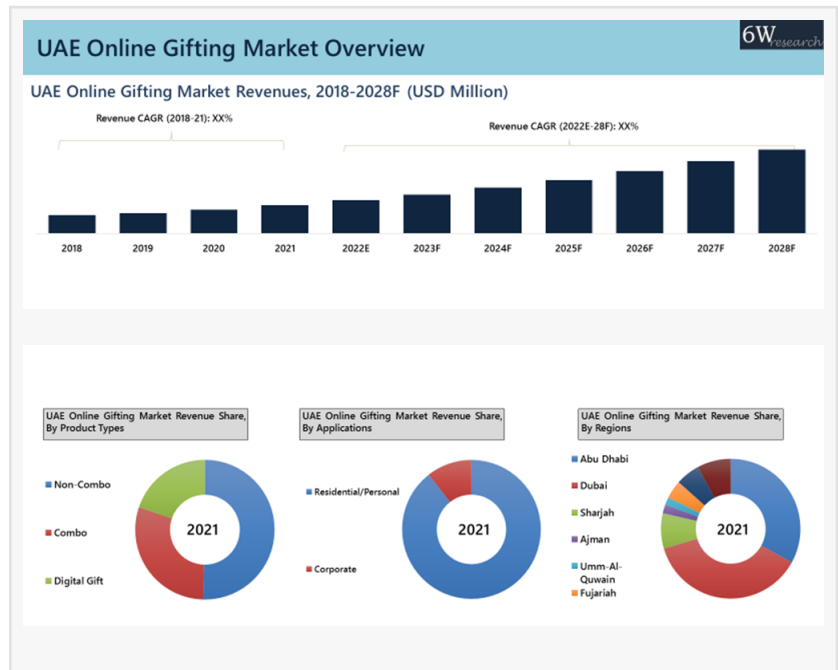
UAE Online Gifting Market Overview

6W research

UAE Online Gifting Market Revenues, 2018-2028F (USD Million)

Revenue CAGR (2018-21): XX%

Revenue CAGR (2022E-28F): XX%

2018 2019 2020 2021 2022E 2023F 2024F 2025F 2026F 2027F 2028F

UAE Online Gifting Market Revenue Share, By Product Types

Non-Combo

Combo

Digital Gift

2021

UAE Online Gifting Market Revenue Share, By Applications

Residential/Personal

Corporate

2021

UAE Online Gifting Market Revenue Share, By Regions

Abu Dhabi

Dubai

Sharjah

Ajman

Umm-Al-Quwain

Fujariah

2021